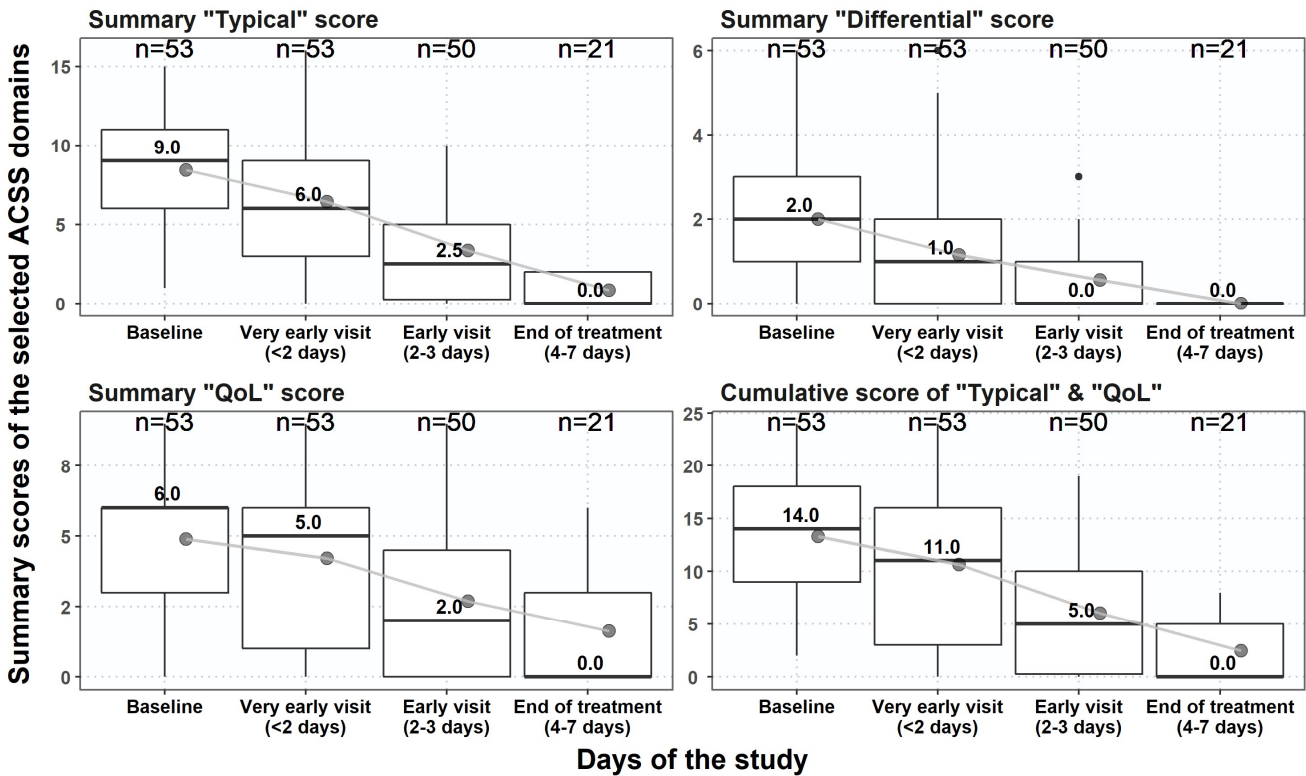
Summary scores of the selected ACSS domains

Summary "Typical" score

n=53 n=53 n=50 n=21

15
10
5
0

9.0
6.0
2.5
0.0

Baseline
Very early visit (<2 days)
Early visit (2-3 days)
End of treatment (4-7 days)

Summary "Differential" score

n=53 n=53 n=50 n=21

6
4
2
0

2.0
1.0
0.0
0.0

Baseline
Very early visit (<2 days)
Early visit (2-3 days)
End of treatment (4-7 days)

Summary "QoL" score

n=53 n=53 n=50 n=21

8
5
2
0

6.0
5.0
2.0
0.0

Baseline
Very early visit (<2 days)
Early visit (2-3 days)
End of treatment (4-7 days)

Cumulative score of "Typical" & "QoL"

n=53 n=53 n=50 n=21

25
20
15
10
5
0

14.0
11.0
5.0
0.0

Baseline
Very early visit (<2 days)
Early visit (2-3 days)
End of treatment (4-7 days)

Days of the study